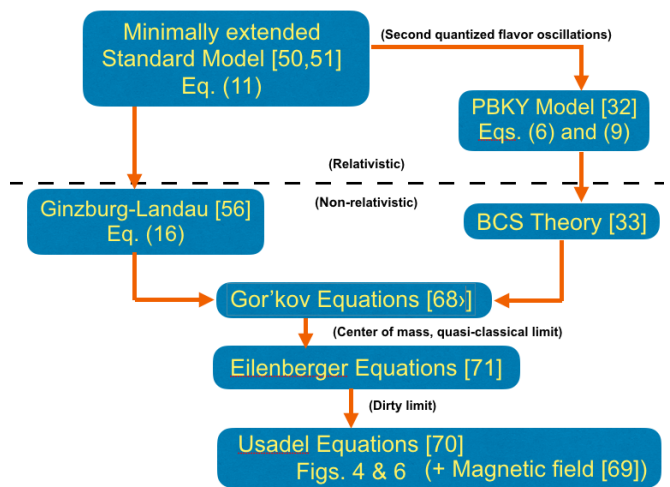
Minimally extended Standard Model [50,51] Eq. (11)

(Second quantized flavor oscillations)

PBKY Model [32] Eqs. (6) and (9)

(Relativistic)

(Non-relativistic)

Ginzburg-Landau [56] Eq. (16)

BCS Theory [33]

Gor’kov Equations [68›]

(Center of mass, quasi-classical limit)

Eilenberger Equations [71]

(Dirty limit)

Usadel Equations [70]
Figs. 4 & 6 (+ Magnetic field [69])